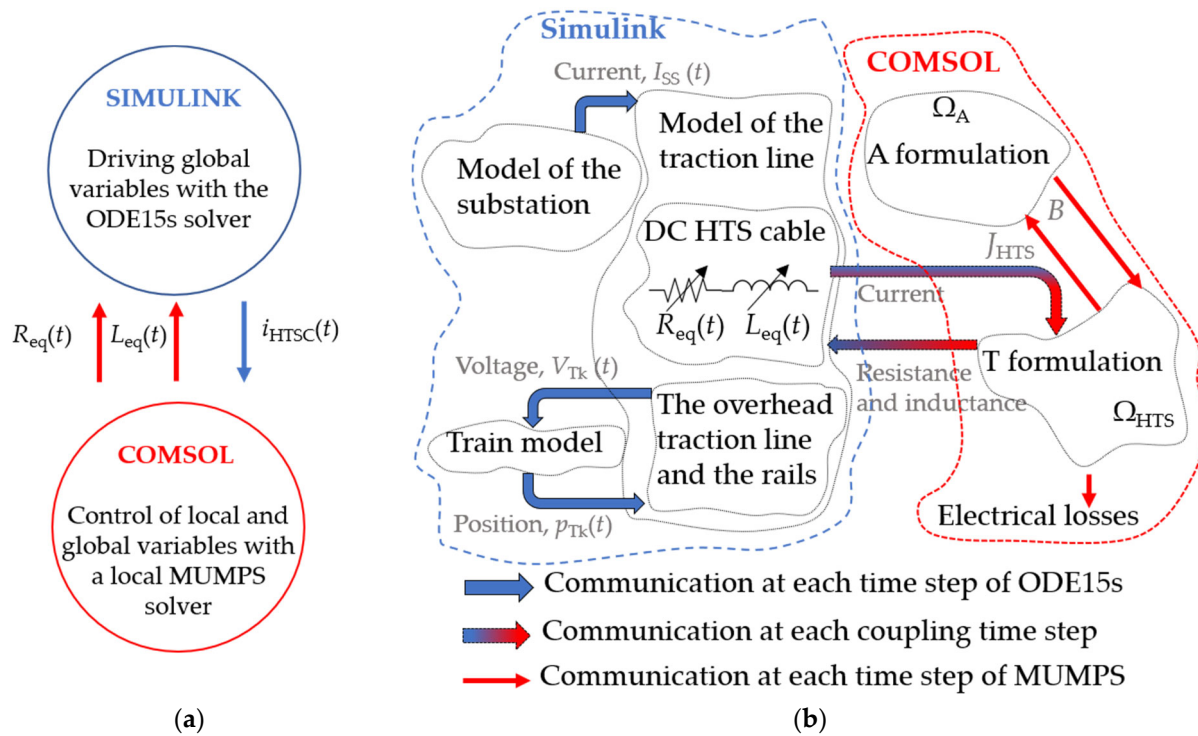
SIMULINK

Driving global variables with the ODE15s solver

$R_{\text{eq}}(t)$ $L_{\text{eq}}(t)$ $i_{\text{HTSC}}(t)$

COMSOL

Control of local and global variables with a local MUMPS solver

(a)

Simulink

Current, $I_{\text{SS}}(t)$

Model of the substation

Model of the traction line

DC HTS cable

$R_{\text{eq}}(t)$ $L_{\text{eq}}(t)$

Voltage, $V_{\text{Tk}}(t)$

Train model

The overhead traction line and the rails

Position, $p_{\text{Tk}}(t)$

COMSOL

$\Omega_{\text{A}}$

A formulation

$B$

$J_{\text{HTS}}$

Current

Resistance and inductance

T formulation

$\Omega_{\text{HTS}}$

Electrical losses

Communication at each time step of ODE15s

Communication at each coupling time step

Communication at each time step of MUMPS

(b)